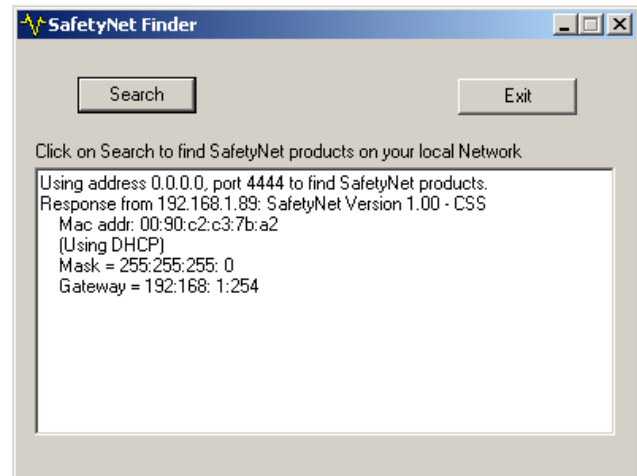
SafetyNet Finder

Search

Exit

Click on Search to find SafetyNet products on your local Network

Using address 0.0.0.0, port 4444 to find SafetyNet products.
Response from 192.168.1.89: SafetyNet Version 1.00 - CSS
Mac addr: 00:90:c2:c3:7b:a2
(Using DHCP)
Mask = 255:255:255: 0
Gateway = 192:168: 1:254